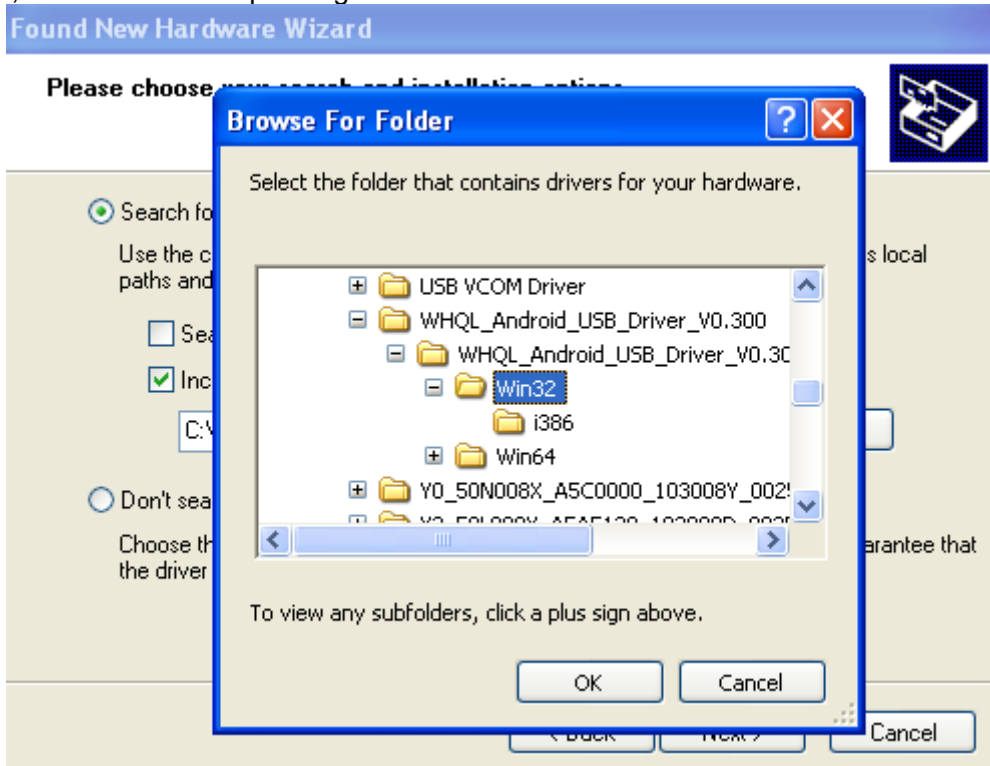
Found New Hardware Wizard

Please choose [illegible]

Search fo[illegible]

Use the c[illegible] s local paths and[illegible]

Sea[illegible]

Inc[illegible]

C:\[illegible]

Don't sea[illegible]

Choose th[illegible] arantee that the driver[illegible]

< Back

Next >

Cancel

Browse For Folder

?

Select the folder that contains drivers for your hardware.

USB VCOM Driver

WHQL_Android_USB_Driver_V0.300

WHQL_Android_USB_Driver_V0.30

Win32

i386

Win64

Y0_50N008X_A5C0000_103008Y_002

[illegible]

To view any subfolders, click a plus sign above.

OK

Cancel